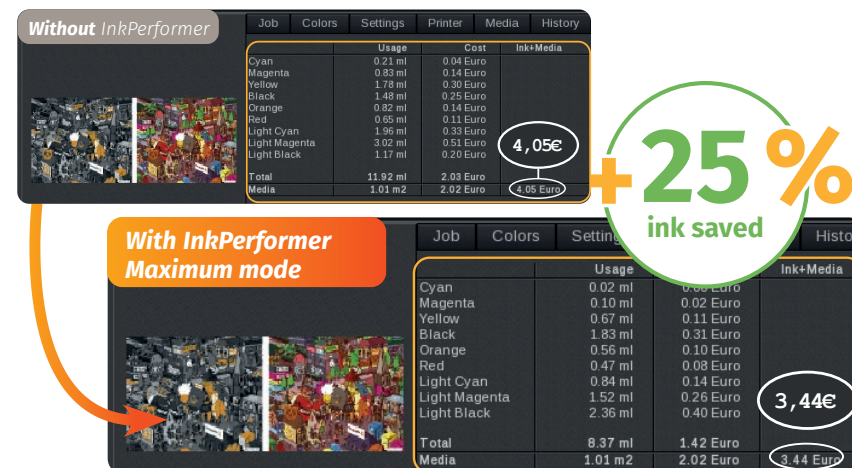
Without InkPerformer

Job | Colors | Settings | Printer | Media | History

| | Usage | Cost | Ink+Media |
|---|---|---|---|
| Cyan | 0.21 ml | 0.04 Euro | |
| Magenta | 0.83 ml | 0.14 Euro | |
| Yellow | 1.78 ml | 0.30 Euro | |
| Black | 1.48 ml | 0.25 Euro | |
| Orange | 0.82 ml | 0.14 Euro | |
| Red | 0.65 ml | 0.11 Euro | |
| Light Cyan | 1.96 ml | 0.33 Euro | |
| Light Magenta | 3.02 ml | 0.51 Euro | |
| Light Black | 1.17 ml | 0.20 Euro | |
| Total | 11.92 ml | 2.03 Euro | |
| Media | 1.01 m2 | 2.02 Euro | 4.05 Euro |

4,05€

+25 %
ink saved

With InkPerformer
Maximum mode

Job | Colors | Setting | Histo

| | Usage | | Ink+Media |
|---|---|---|---|
| Cyan | 0.02 ml | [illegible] Euro | |
| Magenta | 0.10 ml | 0.02 Euro | |
| Yellow | 0.67 ml | 0.11 Euro | |
| Black | 1.83 ml | 0.31 Euro | |
| Orange | 0.56 ml | 0.10 Euro | |
| Red | 0.47 ml | 0.08 Euro | |
| Light Cyan | 0.84 ml | 0.14 Euro | |
| Light Magenta | 1.52 ml | 0.26 Euro | |
| Light Black | 2.36 ml | 0.40 Euro | |
| Total | 8.37 ml | 1.42 Euro | |
| Media | 1.01 m2 | 2.02 Euro | 3.44 Euro |

3,44€